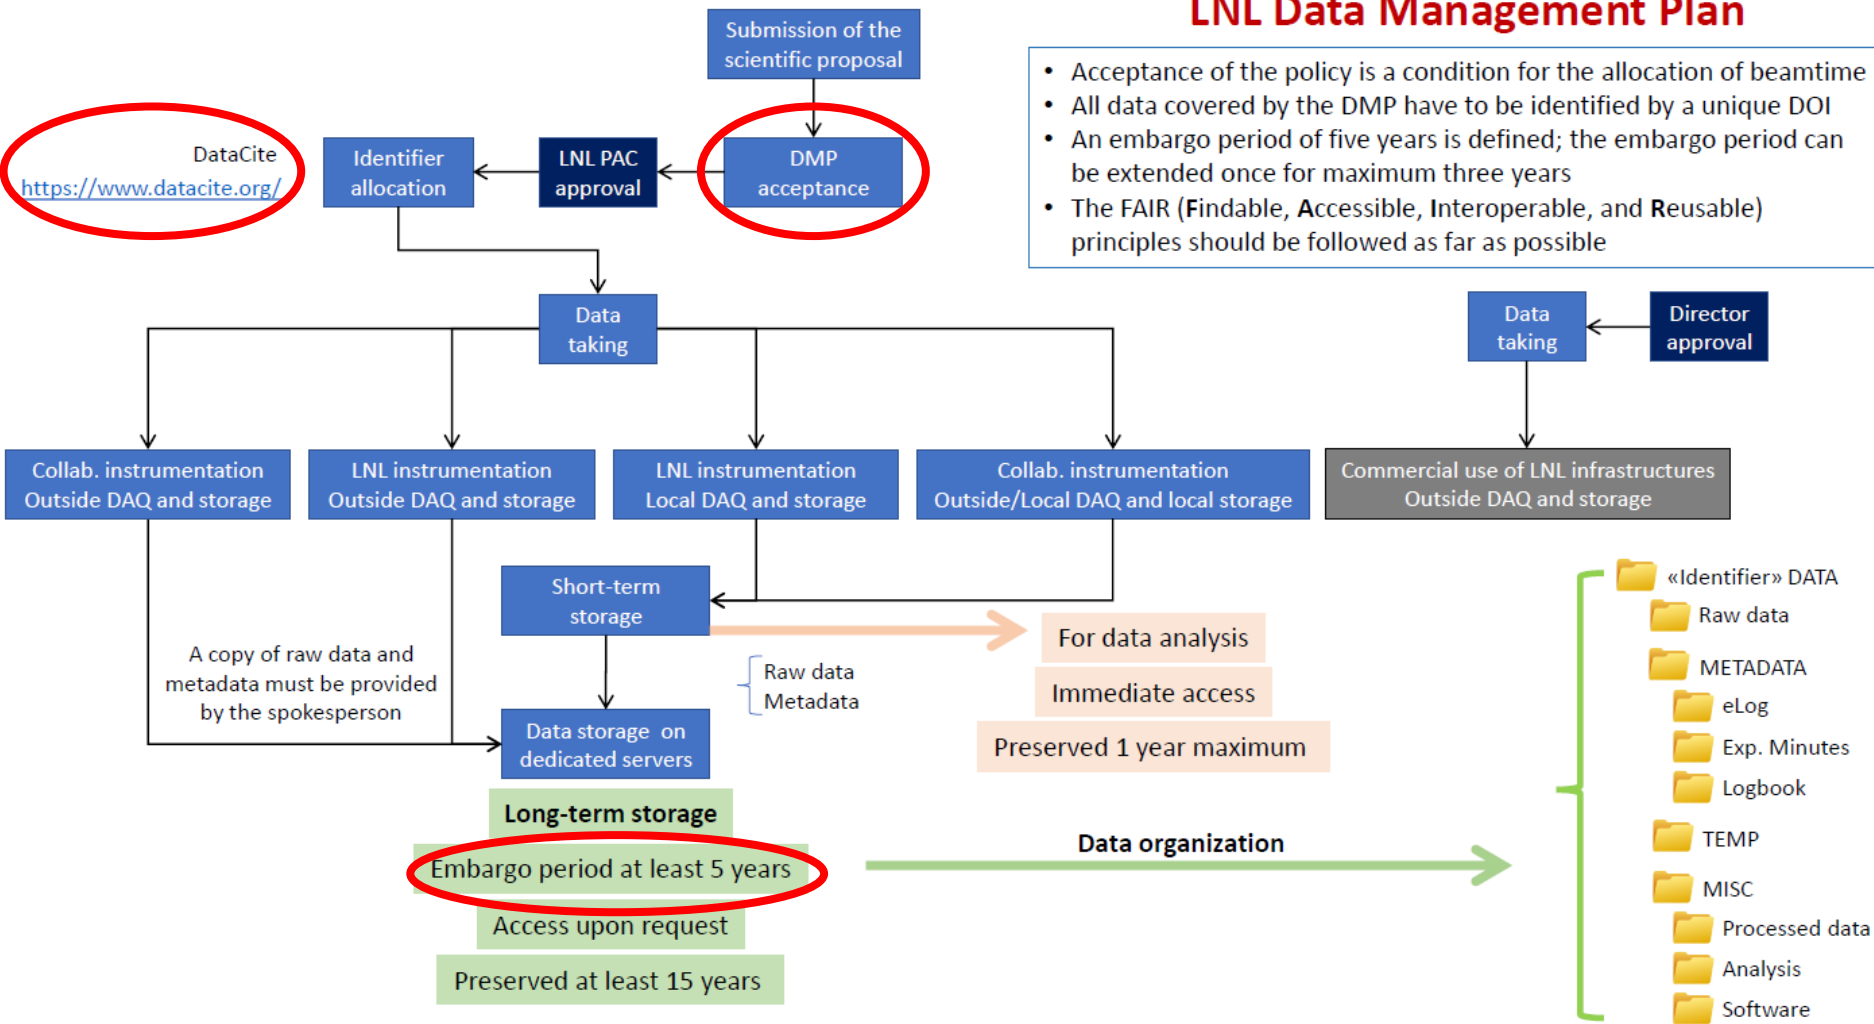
LNL Data Management Plan

• Acceptance of the policy is a condition for the allocation of beamtime
• All data covered by the DMP have to be identified by a unique DOI
• An embargo period of five years is defined; the embargo period can be extended once for maximum three years
• The FAIR (Findable, Accessible, Interoperable, and Reusable) principles should be followed as far as possible

Submission of the scientific proposal

DMP acceptance

LNL PAC approval

Identifier allocation

DataCite
https://www.datacite.org/

Data taking

Director approval

Data taking

Collab. instrumentation Outside DAQ and storage

LNL instrumentation Outside DAQ and storage

LNL instrumentation Local DAQ and storage

Collab. instrumentation Outside/Local DAQ and local storage

Commercial use of LNL infrastructures Outside DAQ and storage

Short-term storage

For data analysis

Immediate access

Preserved 1 year maximum

Raw data
Metadata

A copy of raw data and metadata must be provided by the spokesperson

Data storage on dedicated servers

Long-term storage

Embargo period at least 5 years

Access upon request

Preserved at least 15 years

Data organization

«Identifier» DATA
Raw data
METADATA
eLog
Exp. Minutes
Logbook
TEMP
MISC
Processed data
Analysis
Software